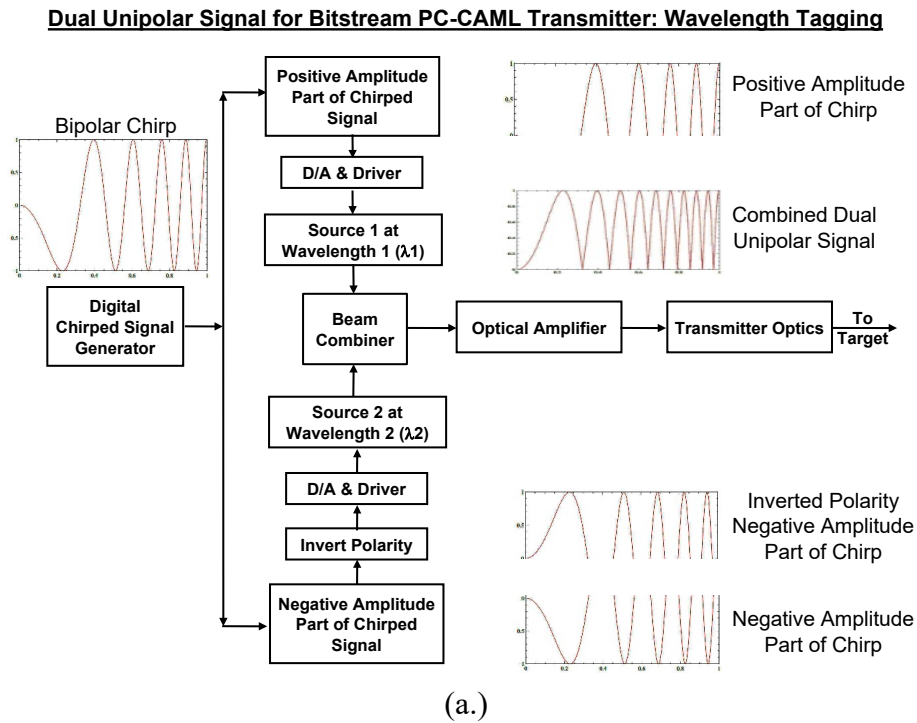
Dual Unipolar Signal for Bitstream PC-CAML Transmitter: Wavelength Tagging

Bipolar Chirp

Digital Chirped Signal Generator

Positive Amplitude Part of Chirped Signal

D/A & Driver

Source 1 at Wavelength 1 (λ1)

Beam Combiner

Optical Amplifier

Transmitter Optics

To Target

Source 2 at Wavelength 2 (λ2)

D/A & Driver

Invert Polarity

Negative Amplitude Part of Chirped Signal

Positive Amplitude Part of Chirp

Combined Dual Unipolar Signal

Inverted Polarity Negative Amplitude Part of Chirp

Negative Amplitude Part of Chirp

(a.)